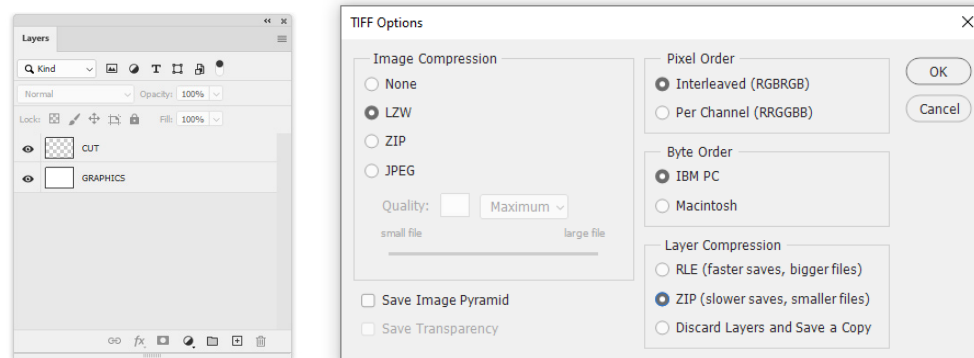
«« ×
Layers
Q Kind
Normal
Opacity: 100%
Lock:
Fill: 100%
CUT
GRAPHICS
fx

TIFF Options
×
Image Compression
None
LZW
ZIP
JPEG
Quality:
Maximum
small file
large file
Save Image Pyramid
Save Transparency
Pixel Order
Interleaved (RGBRGB)
Per Channel (RRGGBB)
Byte Order
IBM PC
Macintosh
Layer Compression
RLE (faster saves, bigger files)
ZIP (slower saves, smaller files)
Discard Layers and Save a Copy
OK
Cancel